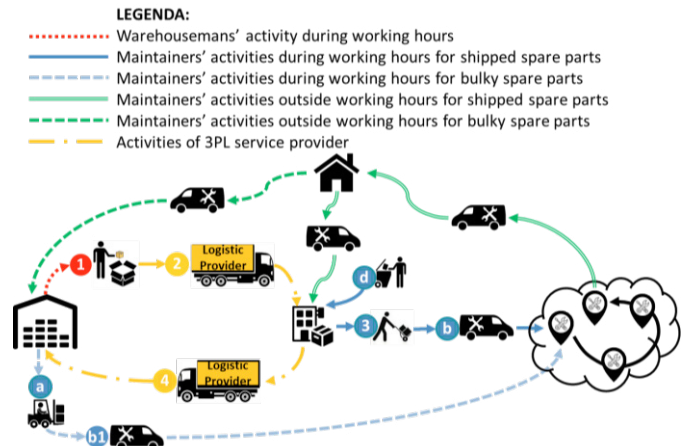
LEGENDA:
Warehousemans' activity during working hours
Maintainers' activities during working hours for shipped spare parts
Maintainers' activities during working hours for bulky spare parts
Maintainers' activities outside working hours for shipped spare parts
Maintainers' activities outside working hours for bulky spare parts
Activities of 3PL service provider

1
2
Logistic Provider
d
3
b
4
Logistic Provider
a
b1